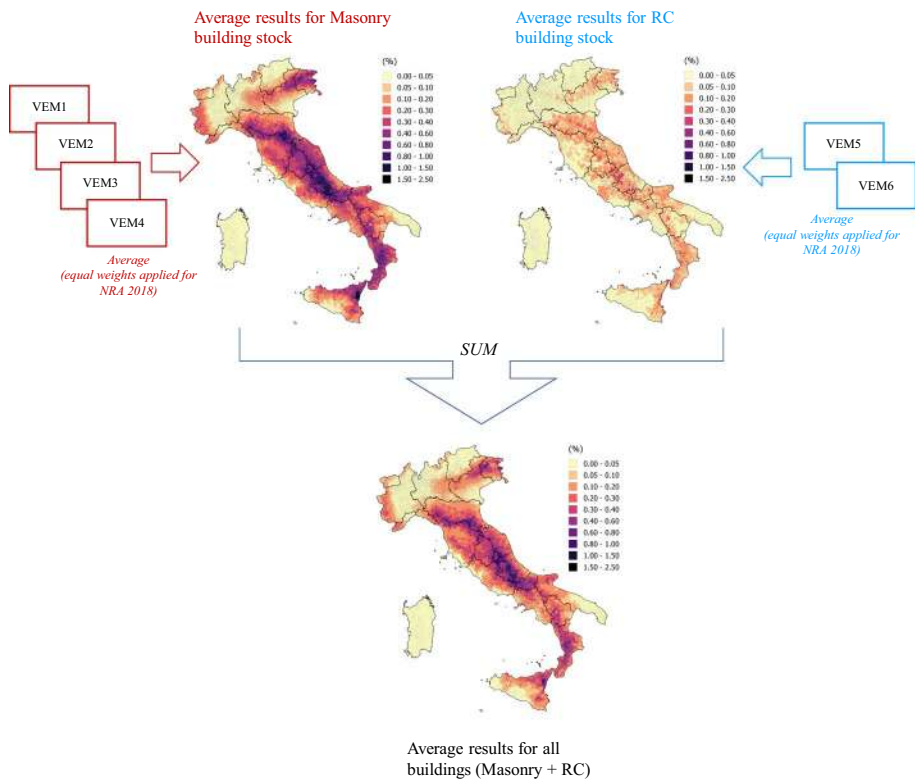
Average results for Masonry building stock

Average results for RC building stock

VEM1

VEM2

VEM3

VEM4

Average (equal weights applied for NRA 2018)

(%)
0.00 - 0.05
0.05 - 0.10
0.10 - 0.20
0.20 - 0.30
0.30 - 0.40
0.40 - 0.60
0.60 - 0.80
0.80 - 1.00
1.00 - 1.50
1.50 - 2.50

(%)
0.00 - 0.05
0.05 - 0.10
0.10 - 0.20
0.20 - 0.30
0.30 - 0.40
0.40 - 0.60
0.60 - 0.80
0.80 - 1.00
1.00 - 1.50
1.50 - 2.50

VEM5

VEM6

Average (equal weights applied for NRA 2018)

SUM

(%)
0.00 - 0.05
0.05 - 0.10
0.10 - 0.20
0.20 - 0.30
0.30 - 0.40
0.40 - 0.60
0.60 - 0.80
0.80 - 1.00
1.00 - 1.50
1.50 - 2.50

Average results for all buildings (Masonry + RC)